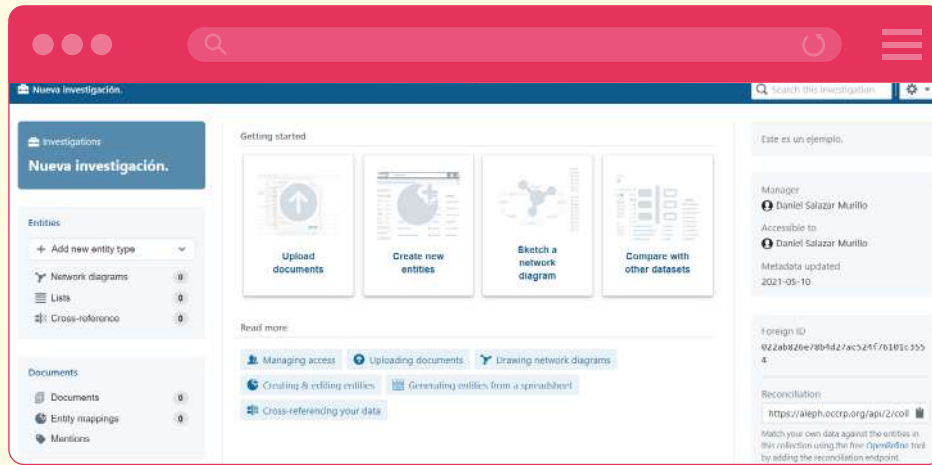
Nueva investigación.

Search this investigation

Investigations

Nueva investigación.

Entities

+ Add new entity type

Network diagrams 0

Lists 0

Cross-reference 0

Documents

Documents 0

Entity mappings 0

Mentions

Getting started

Upload documents

Create new entities

Sketch a network diagram

Compare with other datasets

Read more

Managing access

Uploading documents

Drawing network diagrams

Creating & editing entities

Generating entities from a spreadsheet

Cross-referencing your data

Este es un ejemplo.

Manager

Daniel Salazar Murillo

Accessible to

Daniel Salazar Murillo

Metadata updated

2021-05-10

Foreign ID

022ab826e78b4d27ac524f7b101c3554

Reconciliation

https://aleph.occrp.org/api/2/coll

Match your own data against the entities in this collection using the free OpenRefine tool by adding the reconciliation endpoint.